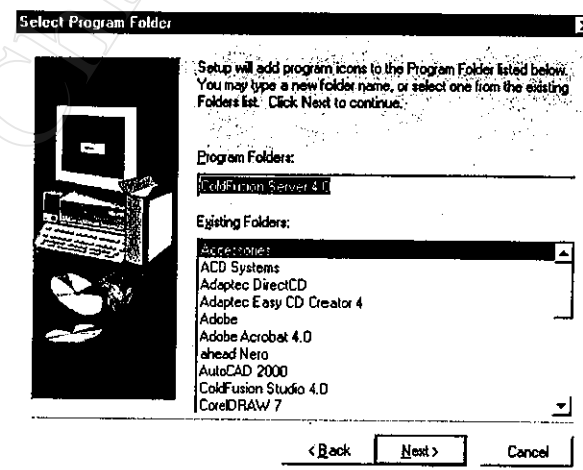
Select Program Folder

Setup will add program icons to the Program Folder listed below. You may type a new folder name, or select one from the existing Folders list. Click Next to continue.

Program Folders:

ColdFusion Server 4.0

Existing Folders:

Accessories
ACD Systems
Adaptec DirectCD
Adaptec Easy CD Creator 4
Adobe
Adobe Acrobat 4.0
ahead Nero
AutoCAD 2000
ColdFusion Studio 4.0
CorelDRAW 7

< Back
Next >
Cancel